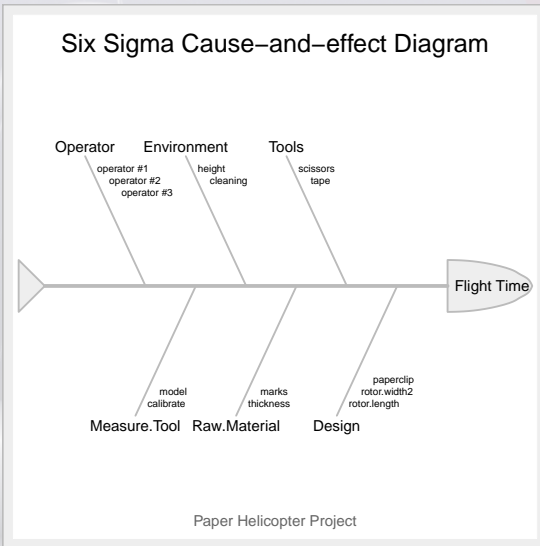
Six Sigma Cause−and−effect Diagram

Operator
operator #1
operator #2
operator #3

Environment
height
cleaning

Tools
scissors
tape

Flight Time

model
calibrate
Measure.Tool

marks
thickness
Raw.Material

paperclip
rotor.width2
rotor.length
Design

Paper Helicopter Project